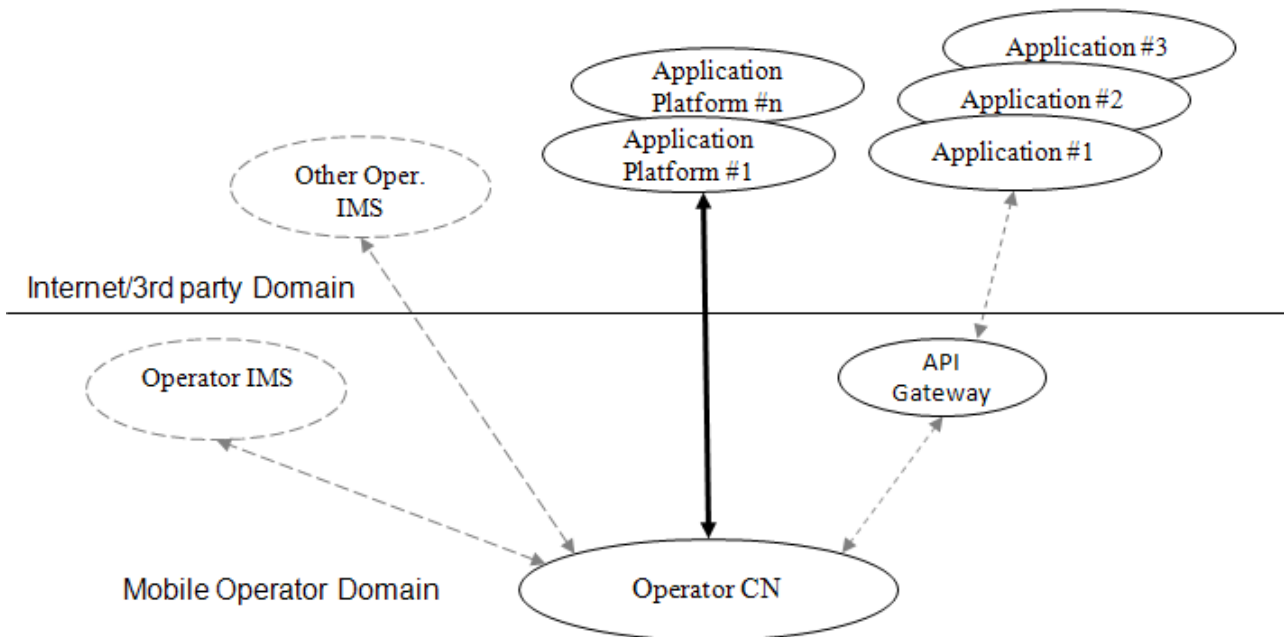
Application #3

Application Platform #n

Application #2

Application Platform #1

Application #1

Other Oper. IMS

Internet/3rd party Domain

Operator IMS

API Gateway

Mobile Operator Domain

Operator CN